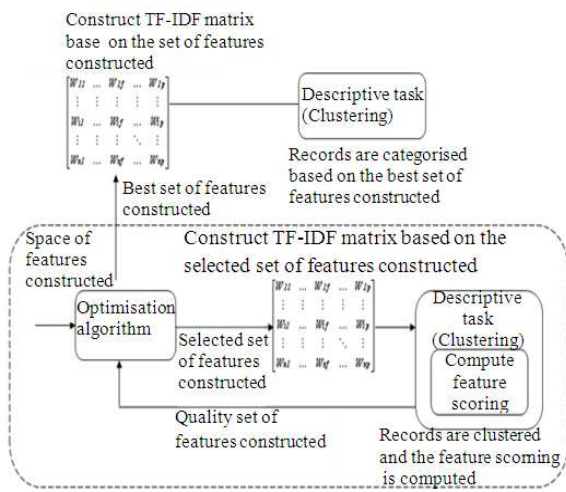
Construct TF-IDF matrix base on the set of features constructed

$\begin{bmatrix} W_{11} & \dots & W_{1f} & \dots & W_{1p} \\ \vdots & \vdots & \vdots & \vdots & \vdots \\ W_{i1} & \dots & W_{if} & \dots & W_{ip} \\ \vdots & \vdots & \vdots & \ddots & \vdots \\ W_{n1} & \dots & W_{nf} & \dots & W_{np} \end{bmatrix}$

Descriptive task (Clustering)

Records are categorised based on the best set of features constructed

Best set of features constructed

Space of features constructed

Construct TF-IDF matrix based on the selected set of features constructed

Optimisation algorithm

Selected set of features constructed

$\begin{bmatrix} W_{11} & \dots & W_{1f} & \dots & W_{1p} \\ \vdots & \vdots & \vdots & \vdots & \vdots \\ W_{i1} & \dots & W_{if} & \dots & W_{ip} \\ \vdots & \vdots & \vdots & \ddots & \vdots \\ W_{n1} & \dots & W_{nf} & \dots & W_{np} \end{bmatrix}$

Descriptive task (Clustering)

Compute feature scoring

Quality set of features constructed

Records are clustered and the feature scoring is computed